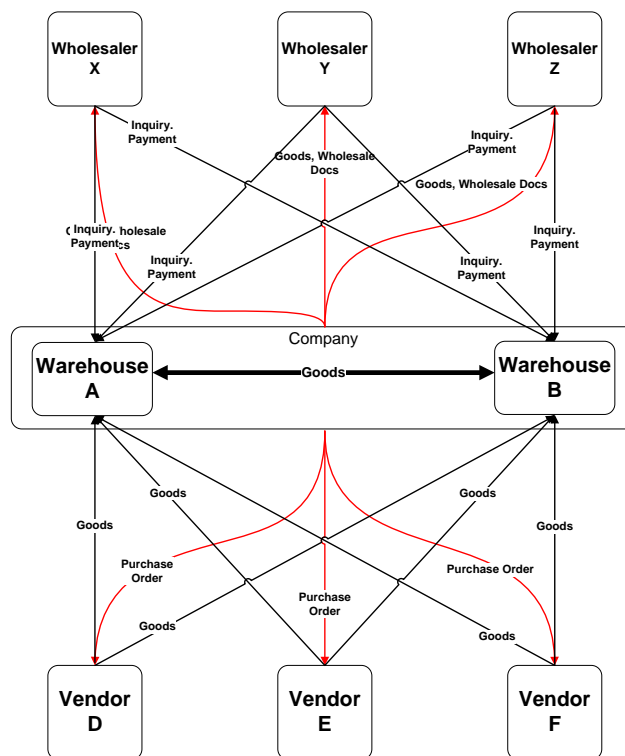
Wholesaler X

Wholesaler Y

Wholesaler Z

Inquiry. Payment

Goods, Wholesale Docs

Inquiry. Payment

Goods, Wholesale Docs

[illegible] Inquiry. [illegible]holesale Payment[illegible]s

Inquiry. Payment

Inquiry. Payment

Inquiry. Payment

Company

Warehouse A

Goods

Warehouse B

Goods

Goods

Goods

Goods

Purchase Order

Purchase Order

Purchase Order

Goods

Goods

Vendor D

Vendor E

Vendor F